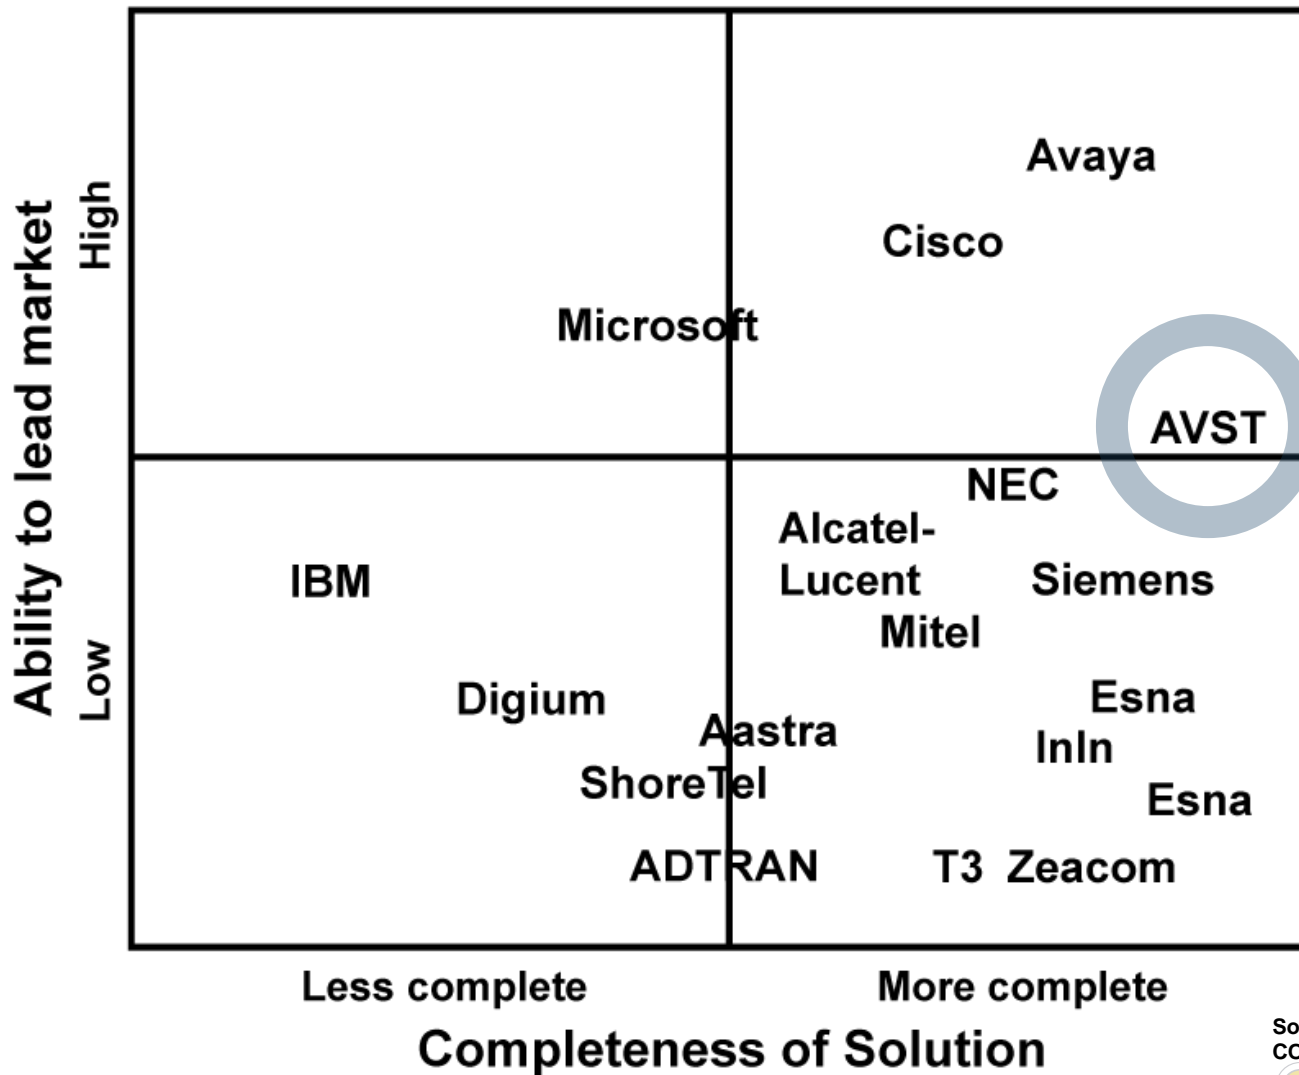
Ability to lead market
High
Low

Avaya
Cisco
Microsoft
AVST
NEC
Alcatel-Lucent
Siemens
IBM
Mitel
Digium
Esna
Aastra
InIn
ShoreTel
Esna
ADTRAN
T3 Zeacom

Less complete
More complete
Completeness of Solution

So
CC